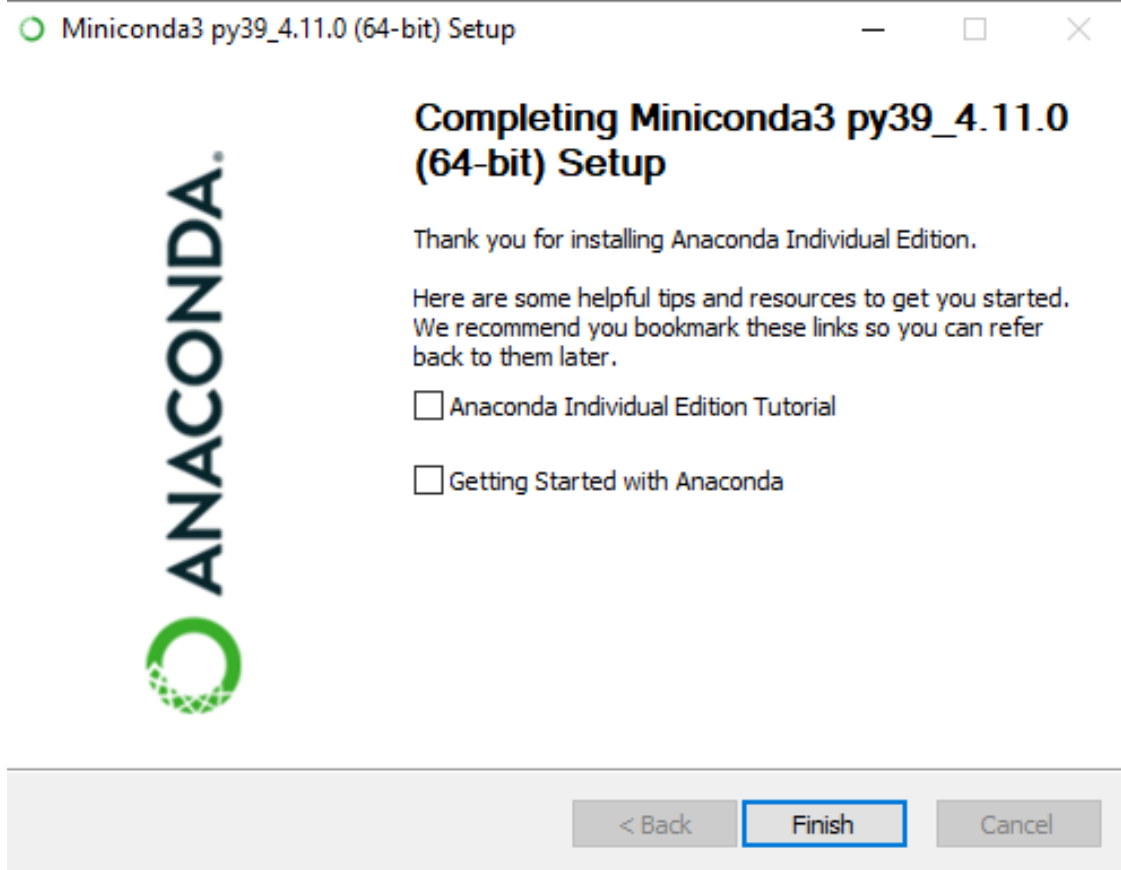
Miniconda3 py39_4.11.0 (64-bit) Setup

ANACONDA.

Completing Miniconda3 py39_4.11.0 (64-bit) Setup

Thank you for installing Anaconda Individual Edition.

Here are some helpful tips and resources to get you started. We recommend you bookmark these links so you can refer back to them later.

Anaconda Individual Edition Tutorial

Getting Started with Anaconda

< Back
Finish
Cancel